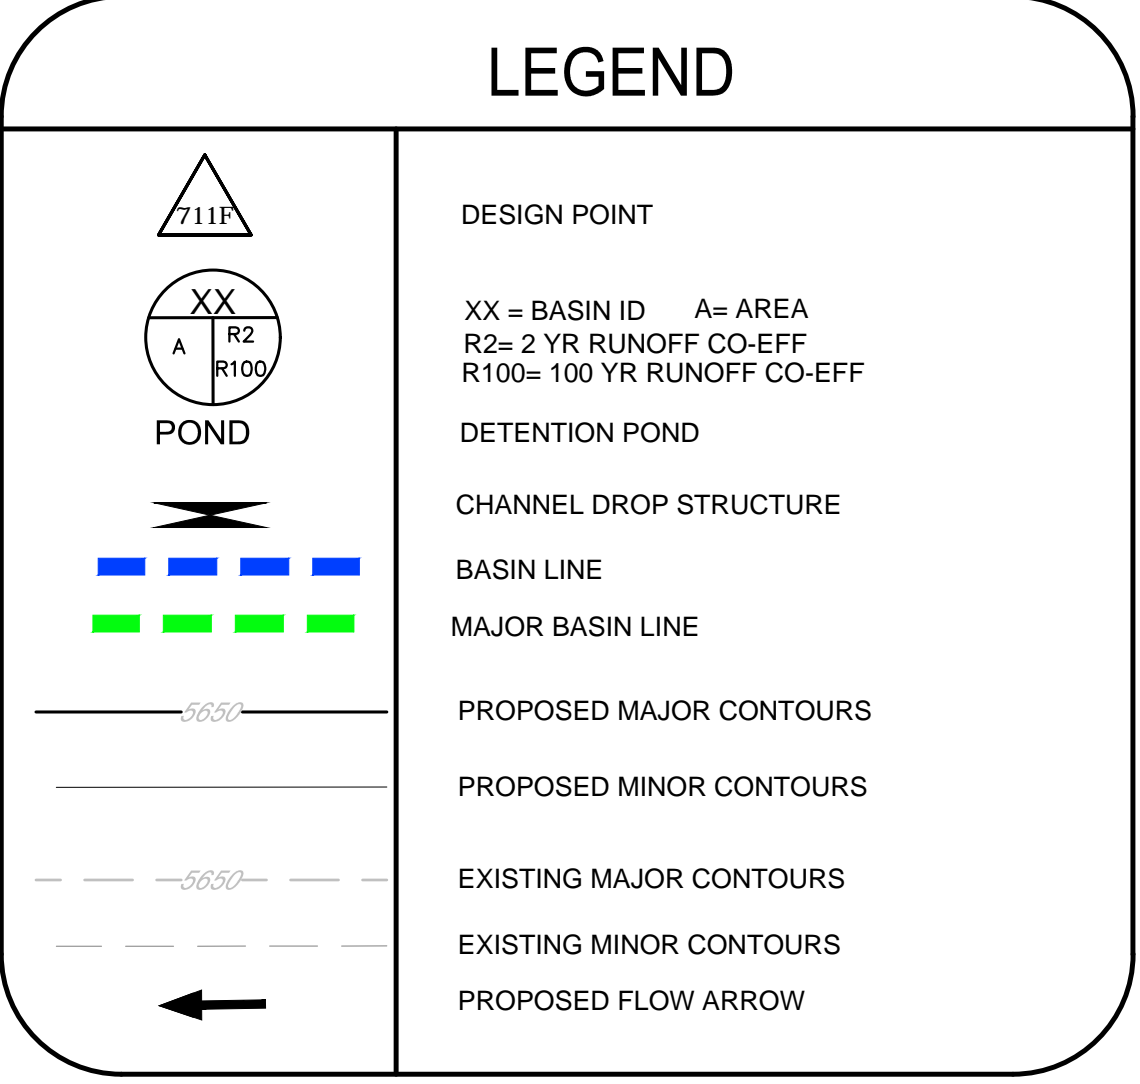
LEGEND

711F DESIGN POINT

XX A R2 R100 XX = BASIN ID A= AREA
R2= 2 YR RUNOFF CO-EFF
R100= 100 YR RUNOFF CO-EFF

POND DETENTION POND

CHANNEL DROP STRUCTURE

BASIN LINE

MAJOR BASIN LINE

5650 PROPOSED MAJOR CONTOURS

PROPOSED MINOR CONTOURS

5650 EXISTING MAJOR CONTOURS

EXISTING MINOR CONTOURS

PROPOSED FLOW ARROW